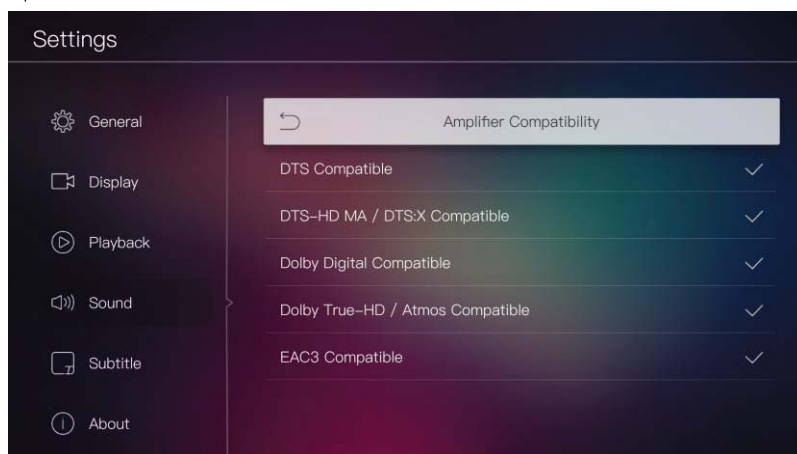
Settings

General

Display

Playback

Sound

Subtitle

About

Amplifier Compatibility

DTS Compatible

DTS-HD MA / DTS:X Compatible

Dolby Digital Compatible

Dolby True-HD / Atmos Compatible

EAC3 Compatible